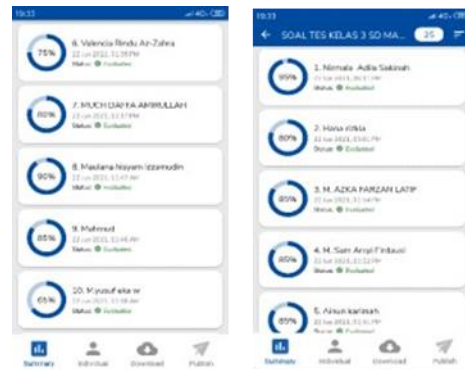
19.33

75%
6. Valencia Rindu Air-Zahra
22 Jun 2021, 11.55 PM
Status: Evaluated

80%
7. MUCH DAFFA AMRULLAH
22 Jun 2021, 11.57 PM
Status: Evaluated

90%
8. Maulana Nayam Izzamudin
22 Jun 2021, 11.47 AM
Status: Evaluated

85%
9. Mahmud
22 Jun 2021, 11.46 AM
Status: Evaluated

65%
10. M yusuf eka w
22 Jun 2021, 11.58 AM
Status: Evaluated

Summary
Individual
Download
Publish

19.33
SOAL TES KELAS 3 SD MA...
25

95%
1. Nirmala Adila Sakinah
22 Jun 2021, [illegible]
Status: Evaluated

80%
2. Hana rizkia
22 Jun 2021, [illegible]
Status: Evaluated

85%
3. M. AZKA FARZAN LATIF
22 Jun 2021, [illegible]
Status: Evaluated

85%
4. M. Sam Arsyi Firdausi
22 Jun 2021, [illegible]
Status: Evaluated

85%
5. Ainun karimah
22 Jun 2021, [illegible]
Status: Evaluated

Summary
Individual
Download
Publish